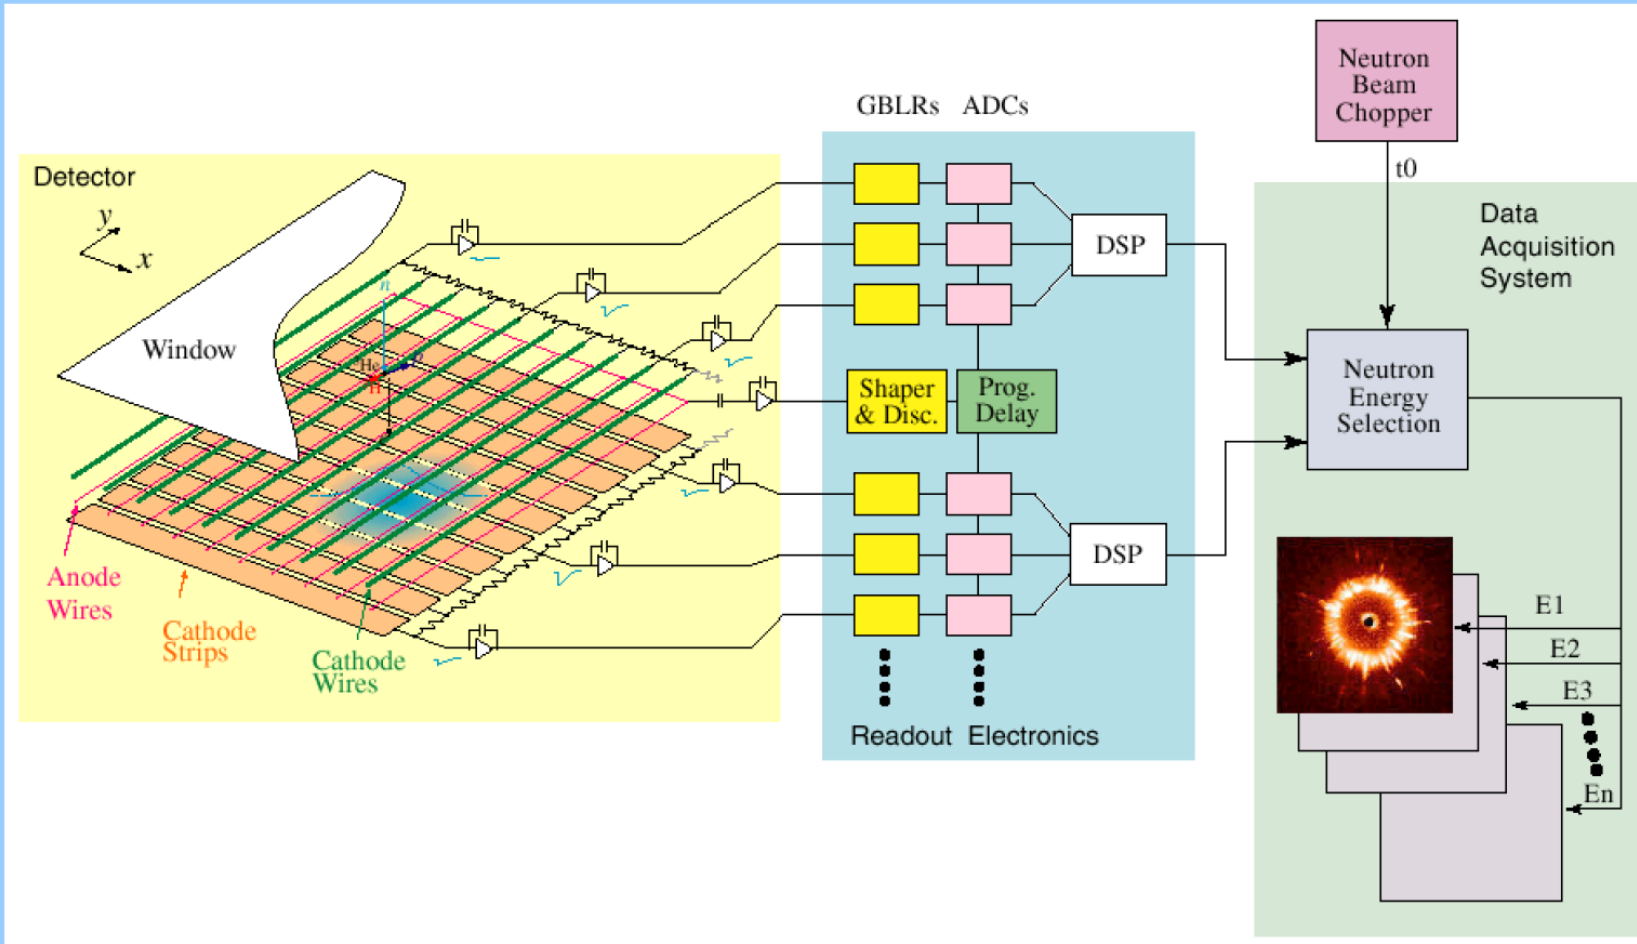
GBLRs ADCs

Neutron Beam Chopper

t0

Detector

y

x

Window

He

n

p

H

Anode Wires

Cathode Strips

Cathode Wires

DSP

Shaper & Disc.

Prog. Delay

DSP

Readout Electronics

Data Acquisition System

Neutron Energy Selection

E1

E2

E3

En